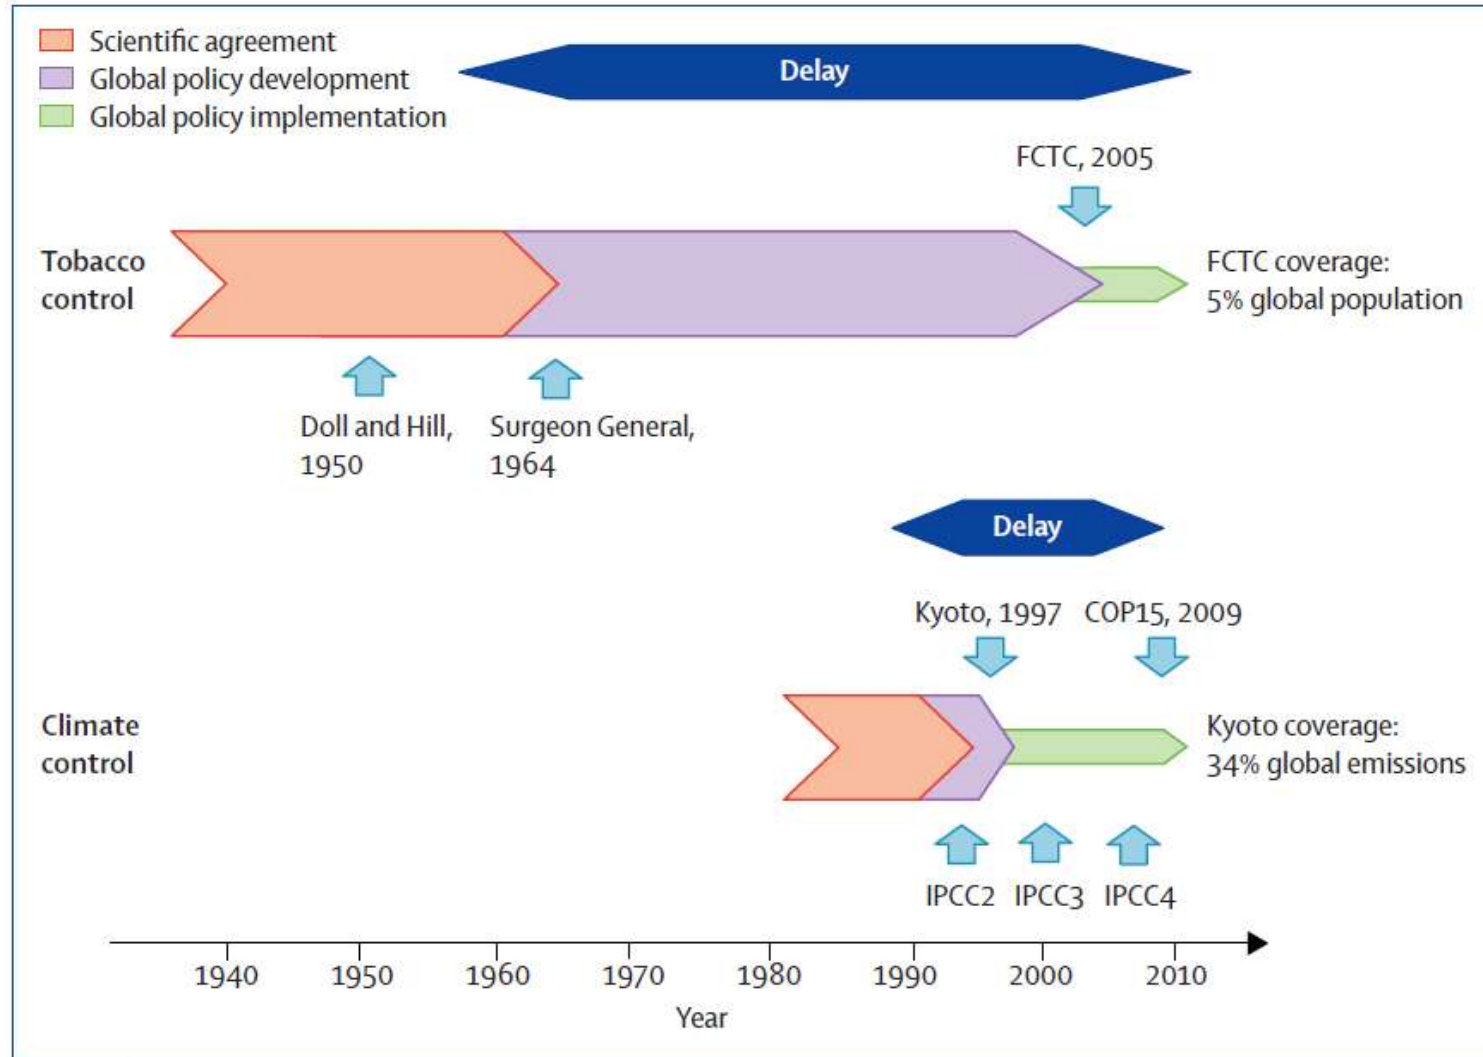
Scientific agreement
Global policy development
Global policy implementation

Delay

FCTC, 2005

Tobacco control

FCTC coverage: 5% global population

Doll and Hill, 1950

Surgeon General, 1964

Delay

Kyoto, 1997

COP15, 2009

Climate control

Kyoto coverage: 34% global emissions

IPCC2 IPCC3 IPCC4

1940 1950 1960 1970 1980 1990 2000 2010

Year